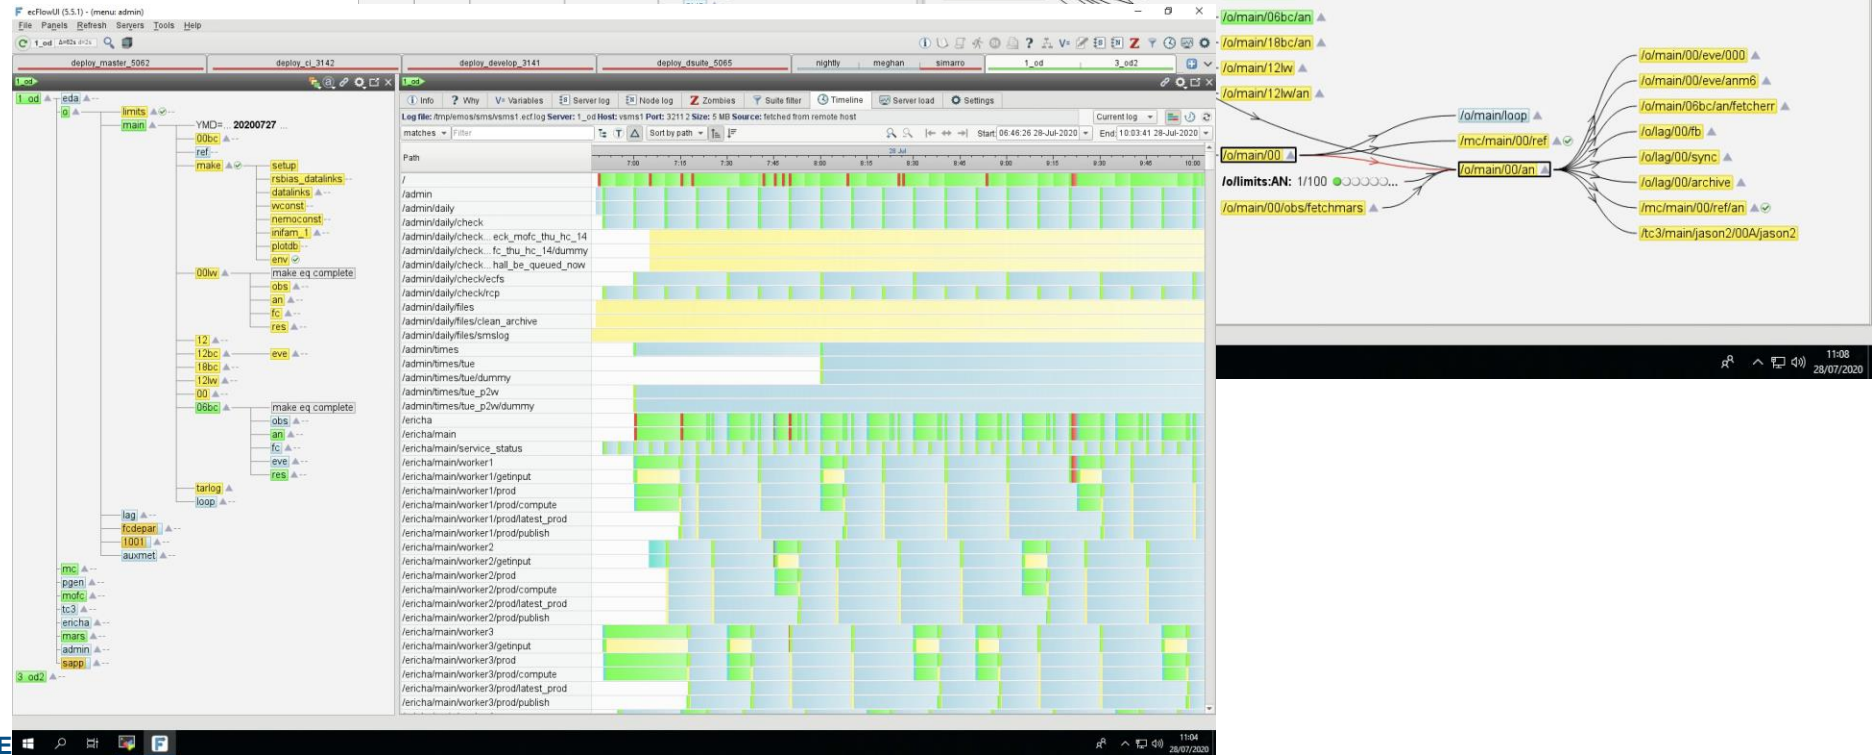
ecFlowUI (5.5.1) - (menu: admin)
File Panels Refresh Servers Tools Help
1_od
deploy_master_5062 deploy_ci_3142 deploy_develop_3141 deploy_dsuite_5065 nightly meghan simarro 1_od 3_od2
1_od
1_od
eda
o
limits
main
YMD= 20200727
00bc
ref
make
setup
rsbias_datalinks
datalinks
wconst
nemoconst
inifam_1
plotdb
env
00lw
make eq complete
obs
an
fc
res
12
12bc
eve
18bc
12lw
00
06bc
make eq complete
obs
an
fc
eve
res
tarlog
loop
lag
fcdepar
1001
auxmet
mc
pgen
mofc
tc3
ericha
mars
admin
sapp
3_od2
Info Why Variables Server log Node log Zombies Suite filter Timeline Server load Settings
Log file: /tmp/emos/sms/vsms1.ecf.log Server: 1_od Host: vsms1 Port: 3211 2 Size: 5 MB Source: fetched from remote host
matches Filter Sort by path Current log
Start: 06:46:26 28-Jul-2020 End: 10:03:41 28-Jul-2020
Path
28 Jul
7:00 7:15 7:30 7:45 8:00 8:15 8:30 8:45 9:00 9:15 9:30 9:45 10:00
/
/admin
/admin/daily
/admin/daily/check
/admin/daily/check...eck_mofc_thu_hc_14
/admin/daily/check...fc_thu_hc_14/dummy
/admin/daily/check...hall_be_queued_now
/admin/daily/check/ecfs
/admin/daily/check/rcp
/admin/daily/files
/admin/daily/files/clean_archive
/admin/daily/files/smslog
/admin/times
/admin/times/tue
/admin/times/tue/dummy
/admin/times/tue_p2w
/admin/times/tue_p2w/dummy
/ericha
/ericha/main
/ericha/main/service_status
/ericha/main/worker1
/ericha/main/worker1/getinput
/ericha/main/worker1/prod
/ericha/main/worker1/prod/compute
/ericha/main/worker1/prod/latest_prod
/ericha/main/worker1/prod/publish
/ericha/main/worker2
/ericha/main/worker2/getinput
/ericha/main/worker2/prod
/ericha/main/worker2/prod/compute
/ericha/main/worker2/prod/latest_prod
/ericha/main/worker2/prod/publish
/ericha/main/worker3
/ericha/main/worker3/getinput
/ericha/main/worker3/prod
/ericha/main/worker3/prod/compute
/ericha/main/worker3/prod/latest_prod
/ericha/main/worker3/prod/publish
11:04 28/07/2020
/o/main/06bc/an
/o/main/18bc/an
/o/main/12lw
/o/main/12lw/an
/o/main/00
/o/limits:AN: 1/100
/o/main/00/obs/fetchmars
/o/main/loop
/mc/main/00/ref
/o/main/00/an
/o/main/00/eve/000
/o/main/00/eve/anm6
/o/main/06bc/an/fetcherr
/o/lag/00/fb
/o/lag/00/sync
/o/lag/00/archive
/mc/main/00/ref/an
/tc3/main/jason2/00A/jason2
11:08 28/07/2020